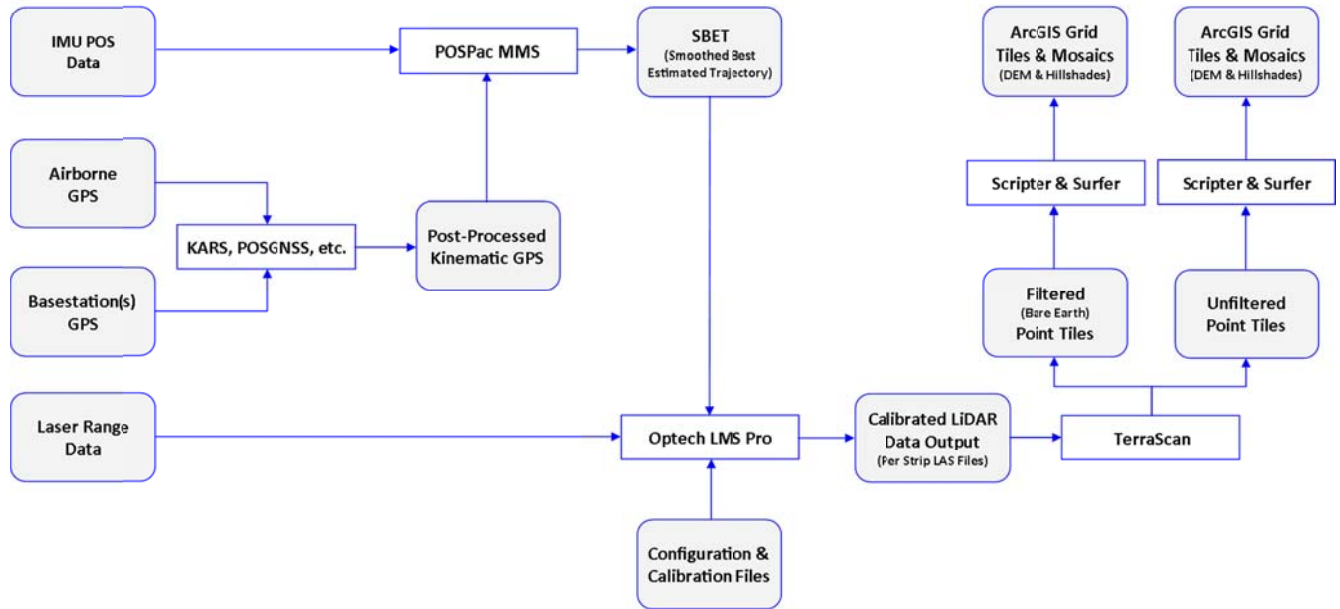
IMU POS Data

POSPac MMS

SBET (Smoothed Best Estimated Trajectory)

ArcGIS Grid Tiles & Mosaics (DEM & Hillshades)

ArcGIS Grid Tiles & Mosaics (DEM & Hillshades)

Airborne GPS

KARS, POSGNSS, etc.

Post-Processed Kinematic GPS

Scripter & Surfer

Scripter & Surfer

Basestation(s) GPS

Filtered (Bare Earth) Point Tiles

Unfiltered Point Tiles

Laser Range Data

Optech LMS Pro

Calibrated LiDAR Data Output (Per Strip LAS Files)

TerraScan

Configuration & Calibration Files